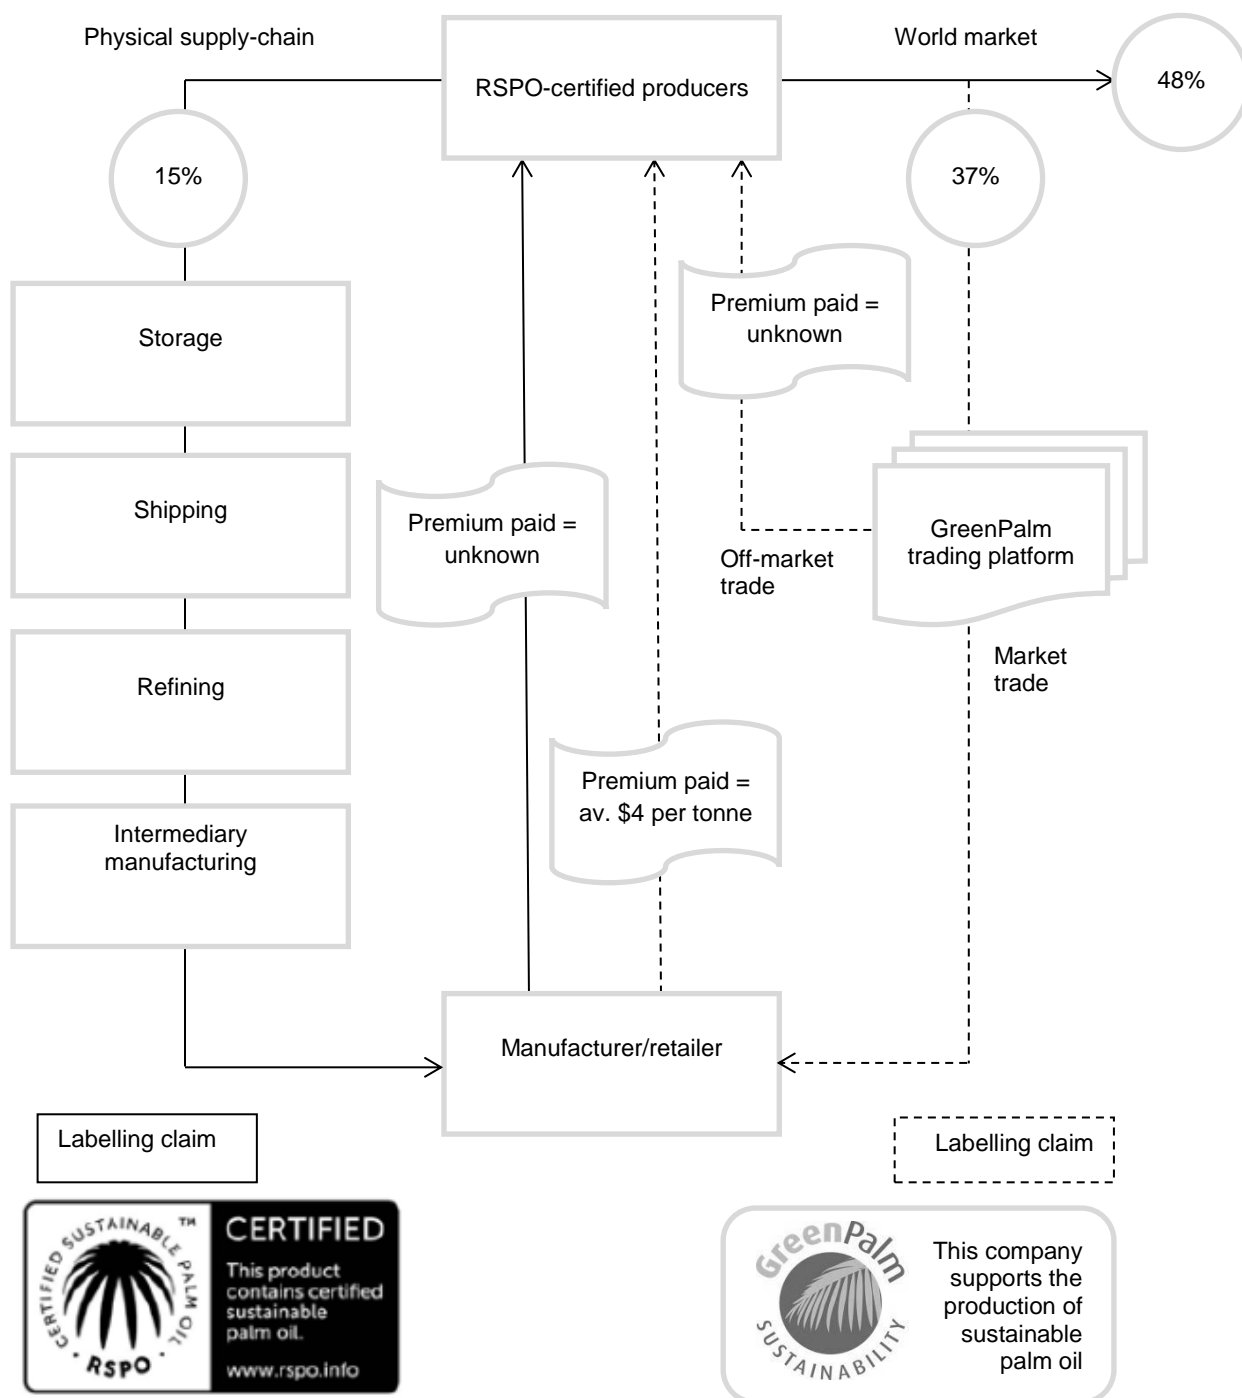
Physical supply-chain

RSPO-certified producers

World market

48%

15%

37%

Storage

Premium paid = unknown

Shipping

Premium paid = unknown

Off-market trade

GreenPalm trading platform

Market trade

Refining

Intermediary manufacturing

Premium paid = av. $4 per tonne

Manufacturer/retailer

Labelling claim

Labelling claim

CERTIFIED SUSTAINABLE PALM OIL ™ RSPO

CERTIFIED

This product contains certified sustainable palm oil.

www.rspo.info

GreenPalm SUSTAINABILITY

This company supports the production of sustainable palm oil